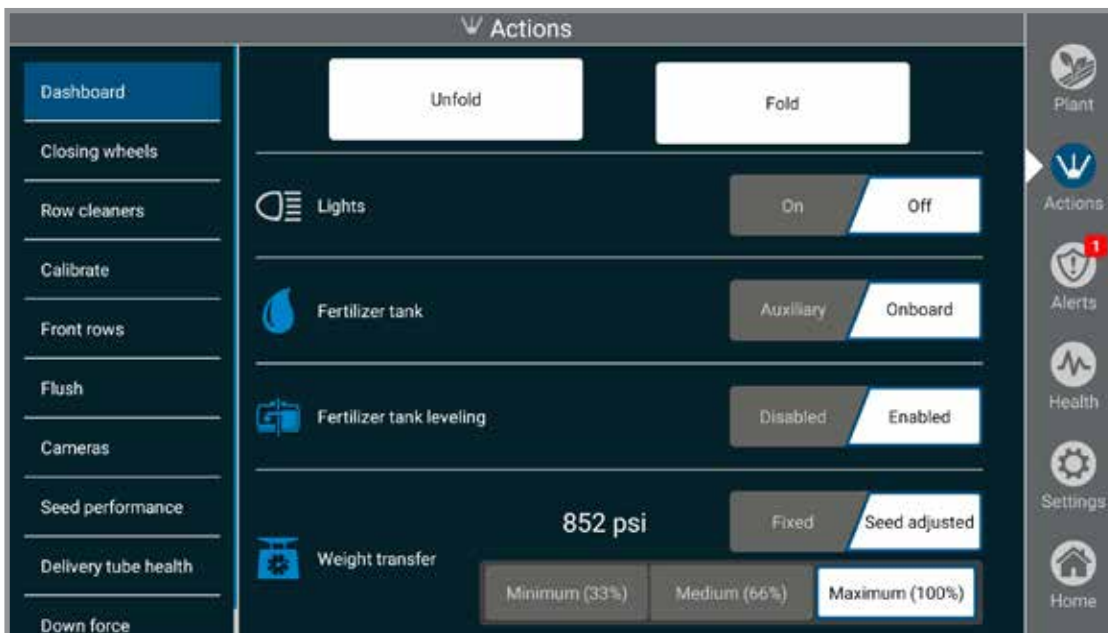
Actions

Dashboard
Closing wheels
Row cleaners
Calibrate
Front rows
Flush
Cameras
Seed performance
Delivery tube health
Down force

Unfold
Fold

Lights
On
Off

Fertilizer tank
Auxiliary
Onboard

Fertilizer tank leveling
Disabled
Enabled

Weight transfer
852 psi
Fixed
Seed adjusted
Minimum (33%)
Medium (66%)
Maximum (100%)

Plant
Actions
1
Alerts
Health
Settings
Home